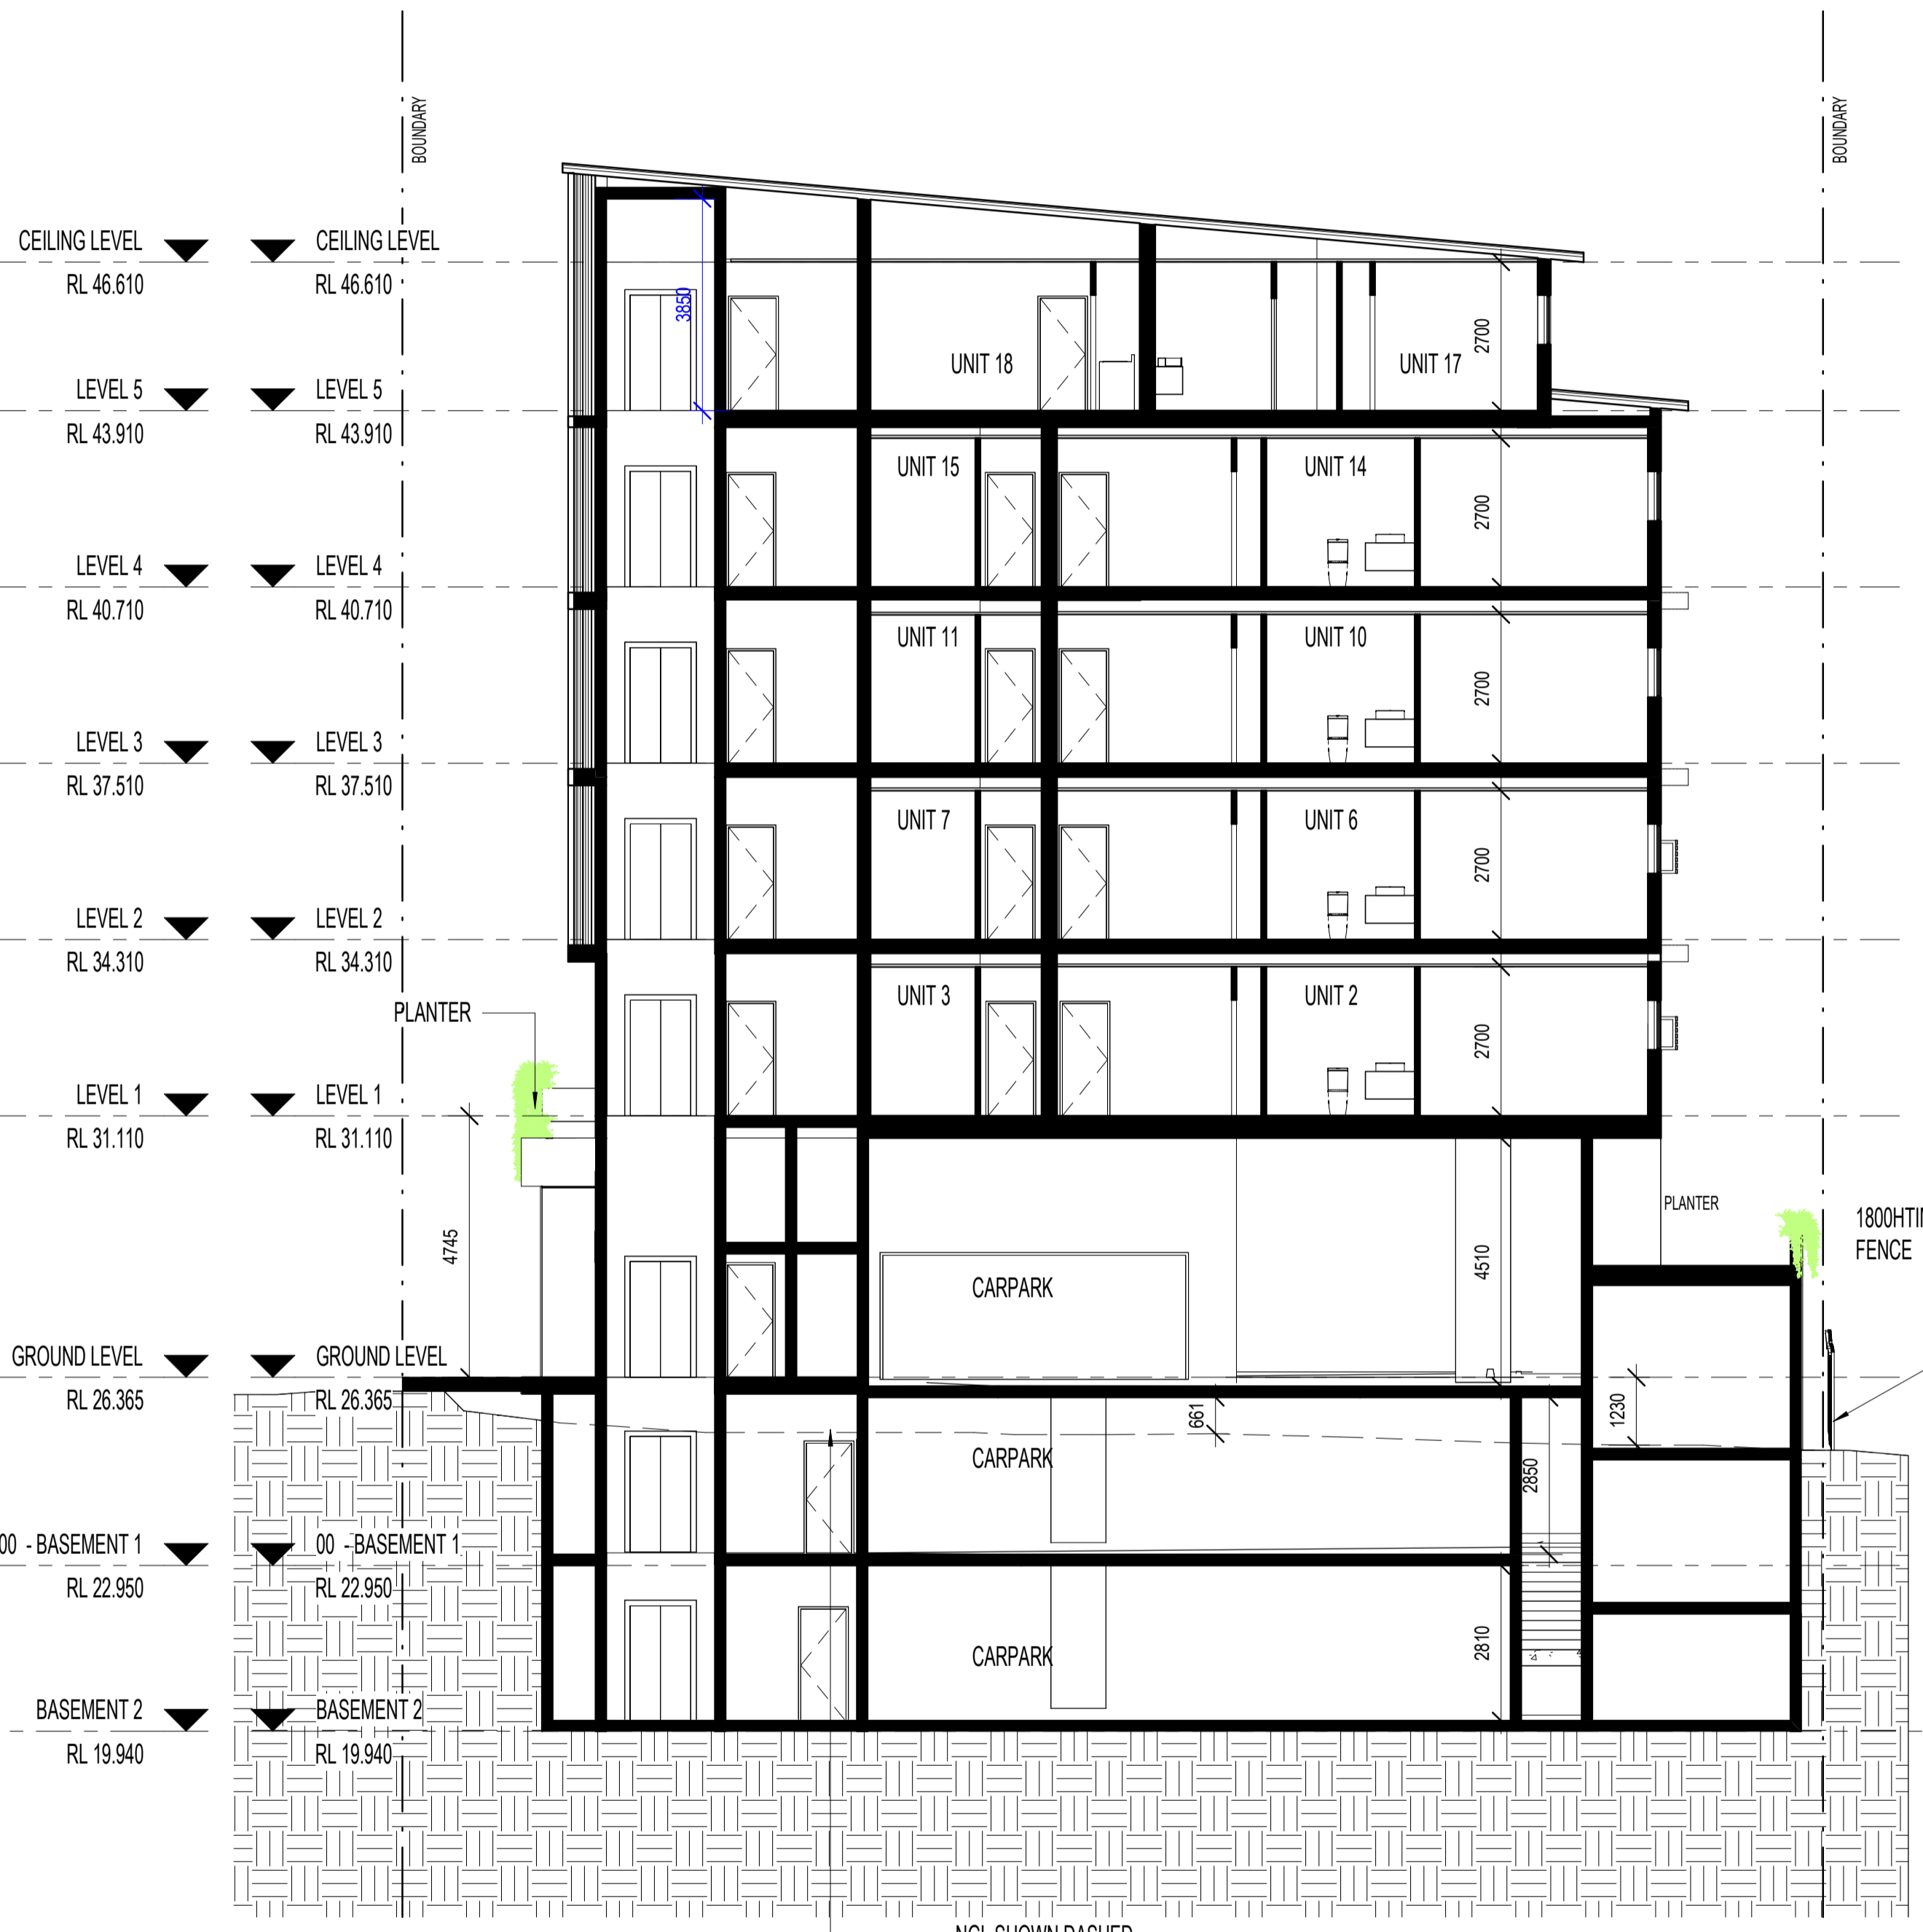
BOUNDARY

BOUNDARY

CEILING LEVEL
RL 46.610

CEILING LEVEL
RL 46.610

LEVEL 5
RL 43.910

LEVEL 5
RL 43.910

LEVEL 4
RL 40.710

LEVEL 4
RL 40.710

LEVEL 3
RL 37.510

LEVEL 3
RL 37.510

LEVEL 2
RL 34.310

LEVEL 2
RL 34.310

LEVEL 1
RL 31.110

LEVEL 1
RL 31.110

GROUND LEVEL
RL 26.365

GROUND LEVEL
RL 26.365

00 - BASEMENT 1
RL 22.950

00 - BASEMENT 1
RL 22.950

BASEMENT 2
RL 19.940

BASEMENT 2
RL 19.940

3850

UNIT 18

UNIT 17

2700

UNIT 15

UNIT 14

2700

UNIT 11

UNIT 10

2700

UNIT 7

UNIT 6

2700

UNIT 3

UNIT 2

2700

PLANTER

4745

CARPARK

4510

PLANTER

1800HTI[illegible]
FENCE

661

1230

CARPARK

2850

CARPARK

2810

NGL SHOWN DASHED